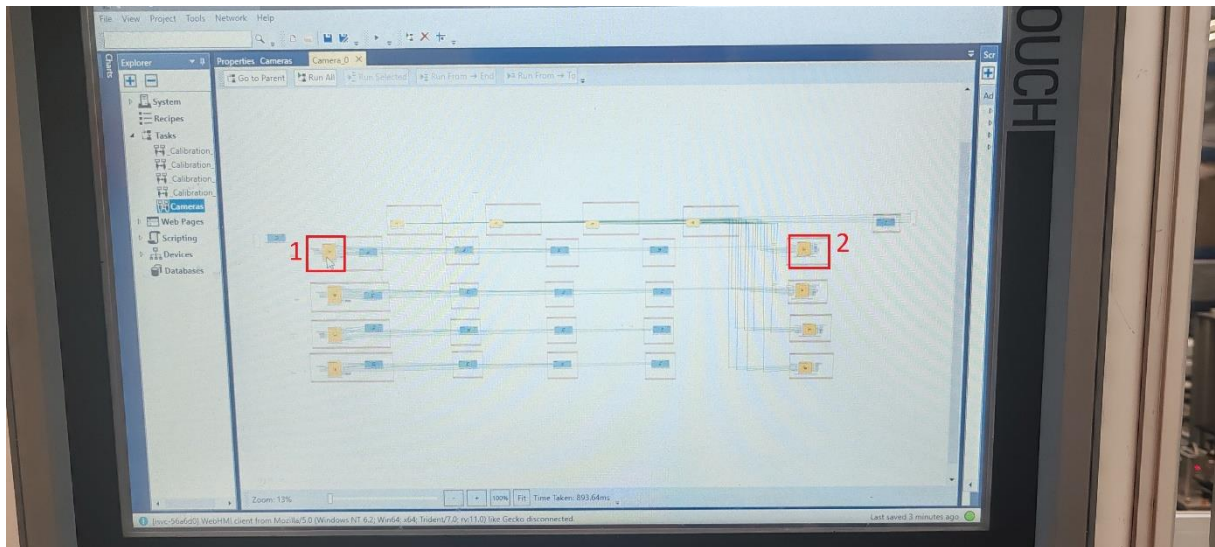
File View Project Tools Network Help

Charts

Explorer

System

Recipes

Tasks

Calibration_

Calibration_

Calibration_

Calibration_

Cameras

Web Pages

Scripting

Devices

Databases

Properties Cameras

Camera_0

Go to Parent

Run All

Run Selected

Run From → End

Run From → To

1

2

Zoom: 13%

100%

Fit

Time Taken: 893.64ms

[svc-56a6d0] WebHMI client from Mozilla/5.0 (Windows NT 6.2; Win64; x64; Trident/7.0; rv:11.0) like Gecko disconnected.

Last saved 3 minutes ago

Scr

Ad

OUCH